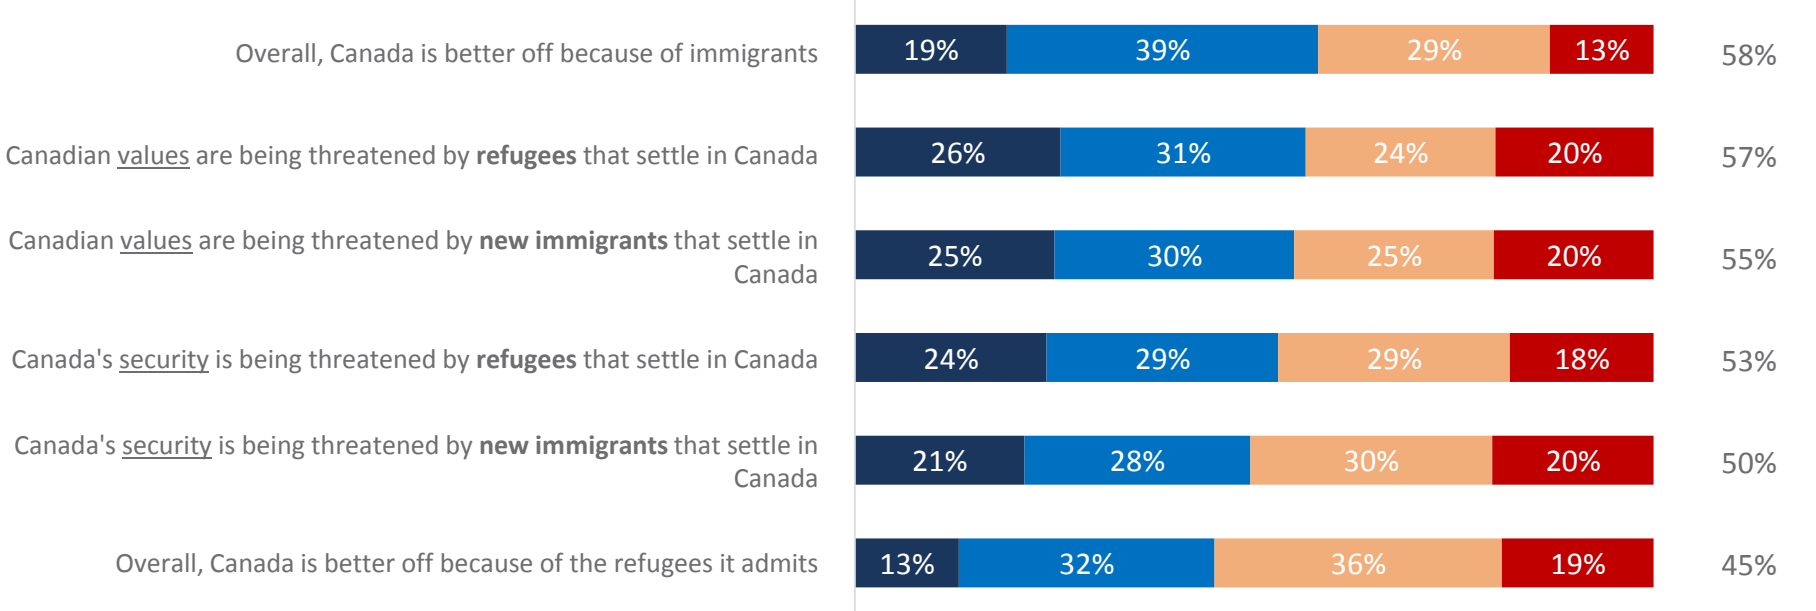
Overall, Canada is better off because of immigrants
19% 39% 29% 13% 58%

Canadian values are being threatened by **refugees** that settle in Canada
26% 31% 24% 20% 57%

Canadian values are being threatened by **new immigrants** that settle in Canada
25% 30% 25% 20% 55%

Canada's security is being threatened by **refugees** that settle in Canada
24% 29% 29% 18% 53%

Canada's security is being threatened by **new immigrants** that settle in Canada
21% 28% 30% 20% 50%

Overall, Canada is better off because of the refugees it admits
13% 32% 36% 19% 45%